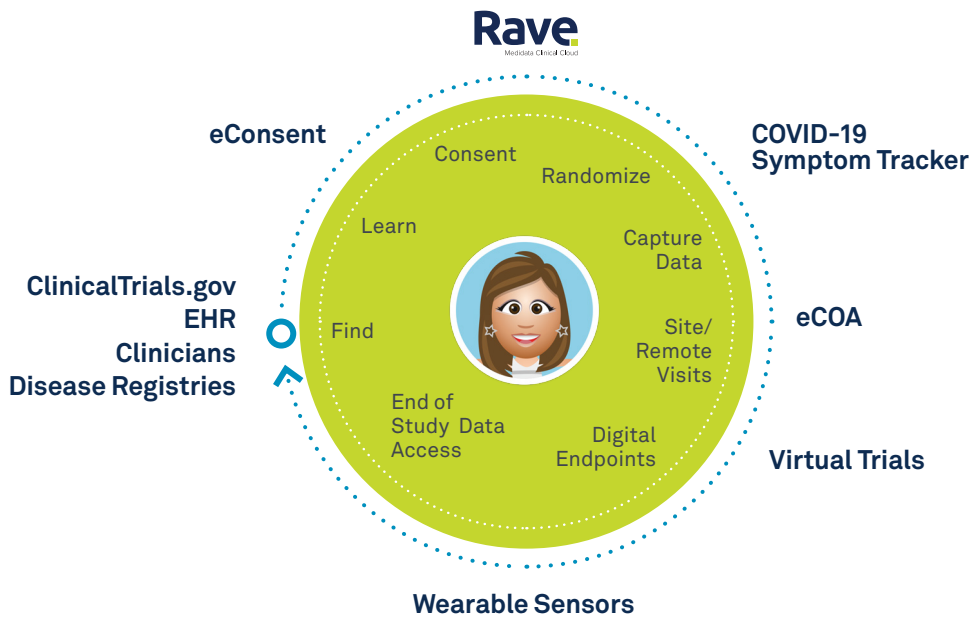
Rave
Medidata Clinical Cloud

eConsent

COVID-19
Symptom Tracker

ClinicalTrials.gov
EHR
Clinicians
Disease Registries

eCOA

Virtual Trials

Wearable Sensors

Consent

Randomize

Learn

Capture Data

Find

Site/ Remote Visits

End of Study Data Access

Digital Endpoints